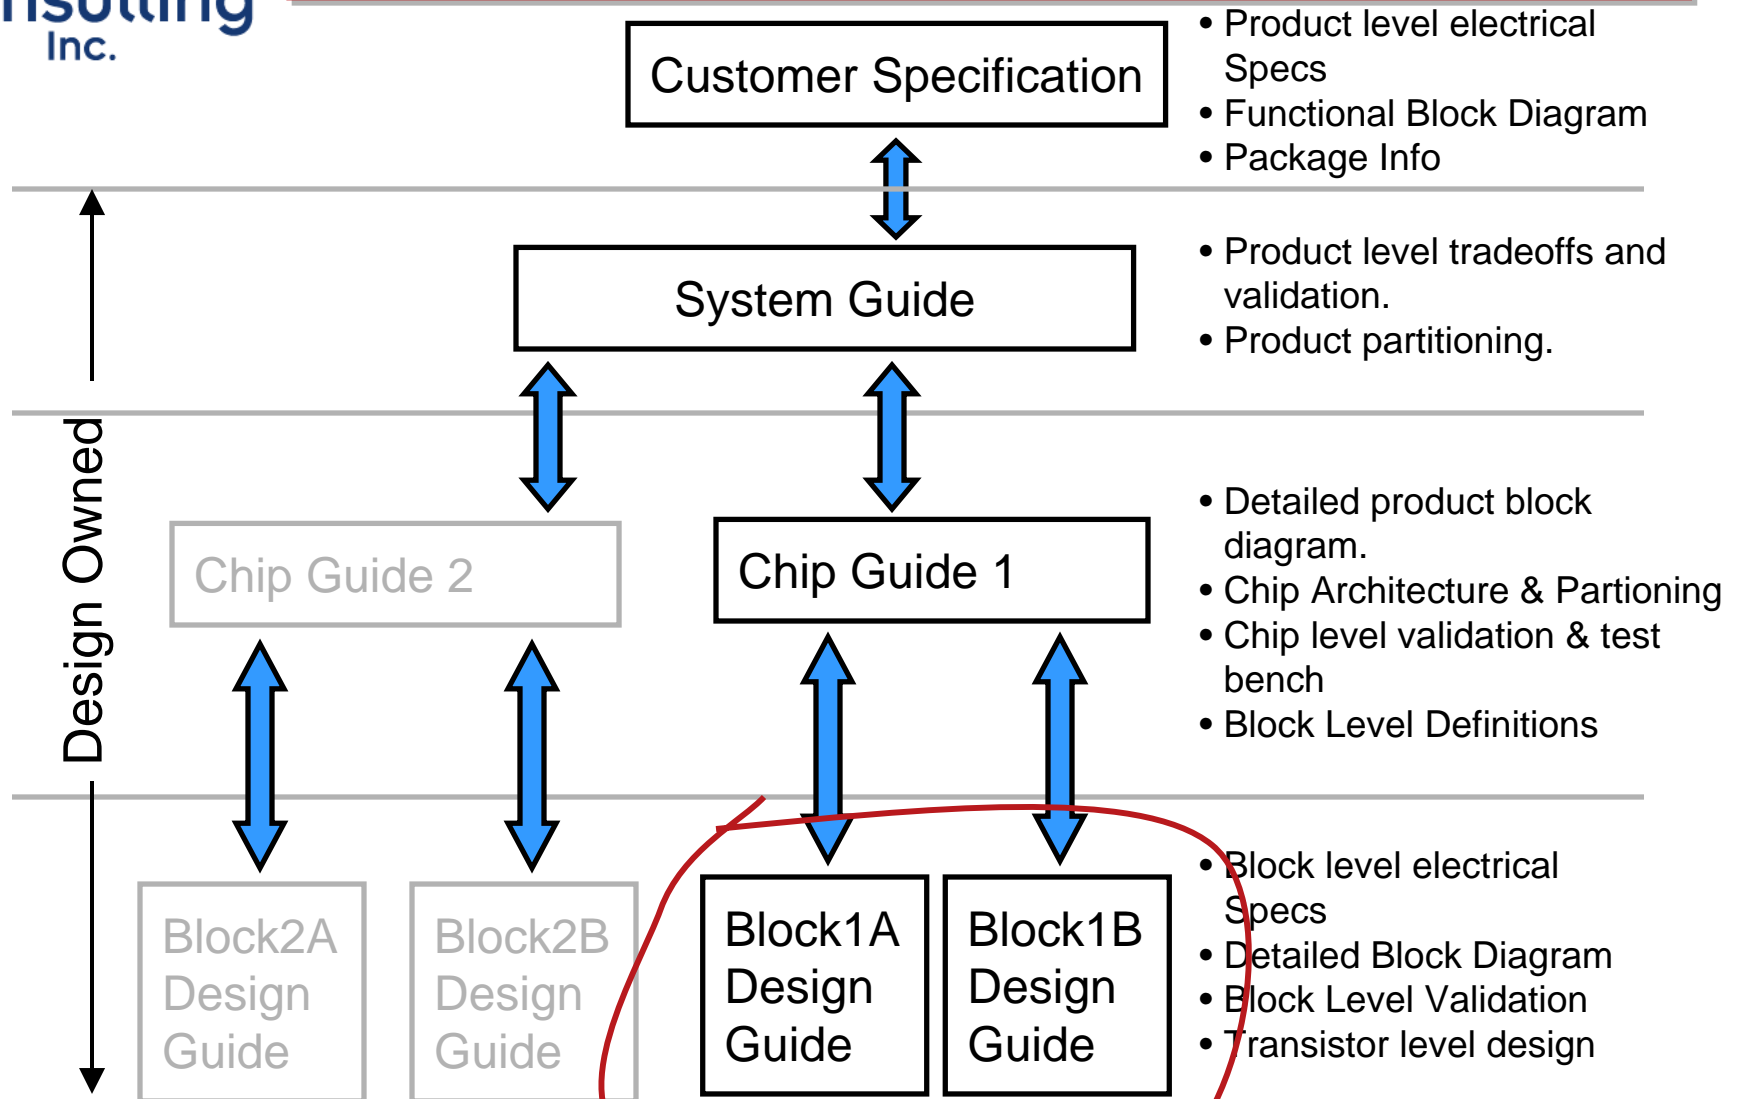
nsulting
Inc.

Customer Specification

• Product level electrical Specs
• Functional Block Diagram
• Package Info

Design Owned

System Guide

• Product level tradeoffs and validation.
• Product partitioning.

Chip Guide 2

Chip Guide 1

• Detailed product block diagram.
• Chip Architecture & Partioning
• Chip level validation & test bench
• Block Level Definitions

Block2A Design Guide

Block2B Design Guide

Block1A Design Guide

Block1B Design Guide

• Block level electrical Specs
• Detailed Block Diagram
• Block Level Validation
• Transistor level design